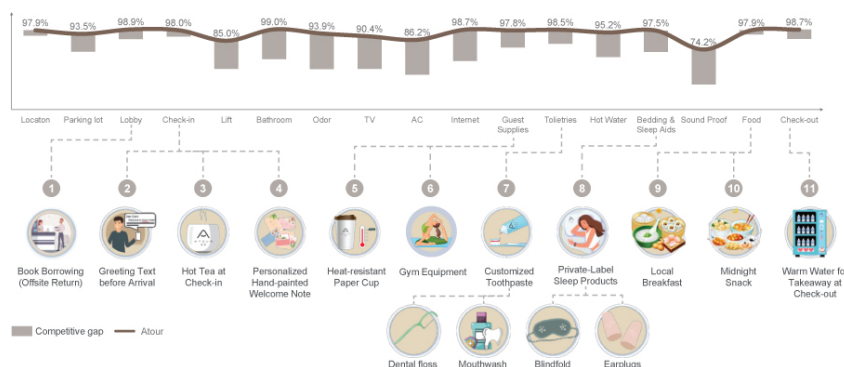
97.9% 93.5% 98.9% 98.0% 85.0% 99.0% 93.9% 90.4% 86.2% 98.7% 97.8% 98.5% 95.2% 97.5% 74.2% 97.9% 98.7%

Locaton Parking lot Lobby Check-in Lift Bathroom Odor TV AC Internet Guest Supplies Toiletries Hot Water Bedding & Sleep Aids Sound Proof Food Check-out

1 Book Borrowing (Offsite Return)

2 Greeting Text before Arrival

3 Hot Tea at Check-in

4 Personalized Hand-painted Welcome Note

5 Heat-resistant Paper Cup

6 Gym Equipment

7 Customized Toothpaste

8 Private-Label Sleep Products

9 Local Breakfast

10 Midnight Snack

11 Warm Water fo Takeaway at Check-out

Dental floss Mouthwash Blindfold Earplugs

Competitive gap Atour